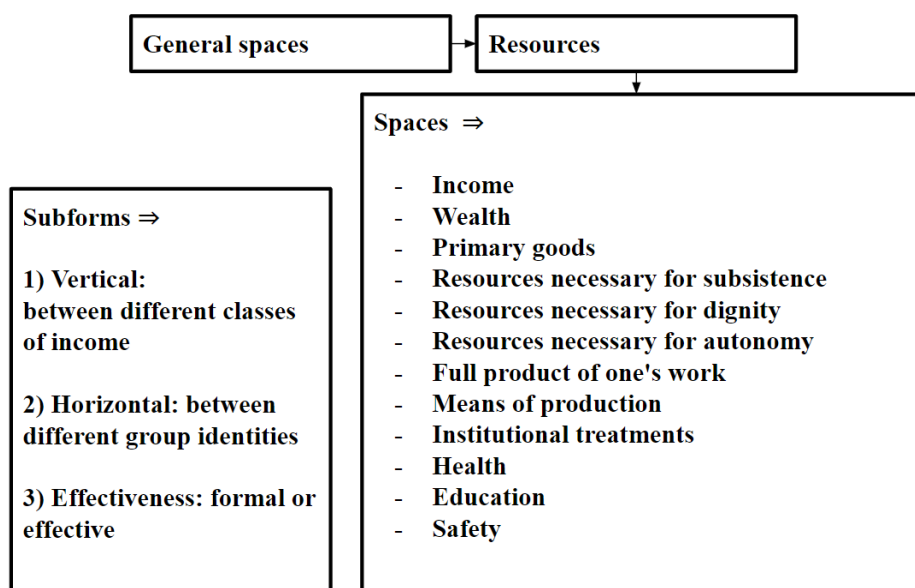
General spaces

Resources

Spaces ⇒

- Income
- Wealth
- Primary goods
- Resources necessary for subsistence
- Resources necessary for dignity
- Resources necessary for autonomy
- Full product of one's work
- Means of production
- Institutional treatments
- Health
- Education
- Safety

Subforms ⇒

1) Vertical: between different classes of income

2) Horizontal: between different group identities

3) Effectiveness: formal or effective